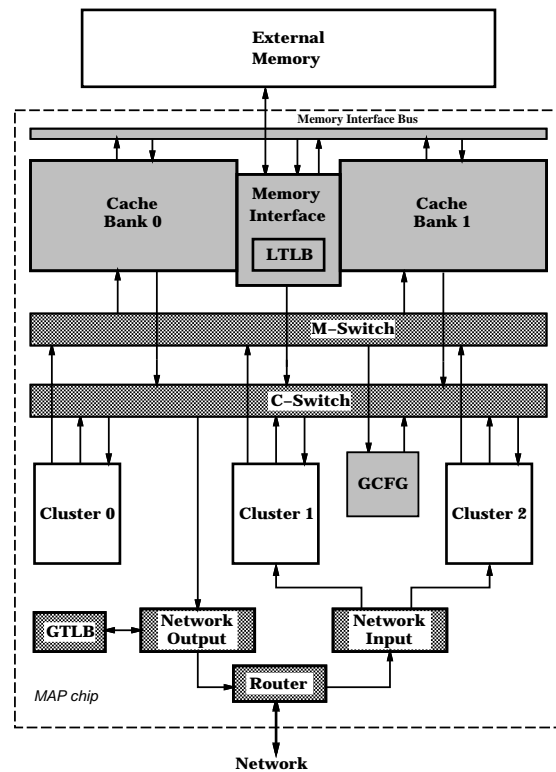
External Memory

Memory Interface Bus

Cache Bank 0

Memory Interface

LTLB

Cache Bank 1

M–Switch

C–Switch

GCFG

Cluster 0

Cluster 1

Cluster 2

GTLB

Network Output

Network Input

MAP chip

Router

Network